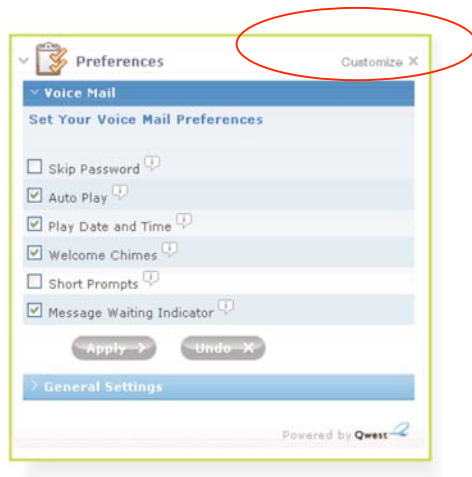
Preferences

Customize ✕

Voice Mail

Set Your Voice Mail Preferences

Skip Password

Auto Play

Play Date and Time

Welcome Chimes

Short Prompts

Message Waiting Indicator

Apply

Undo

General Settings

Powered by Qwest